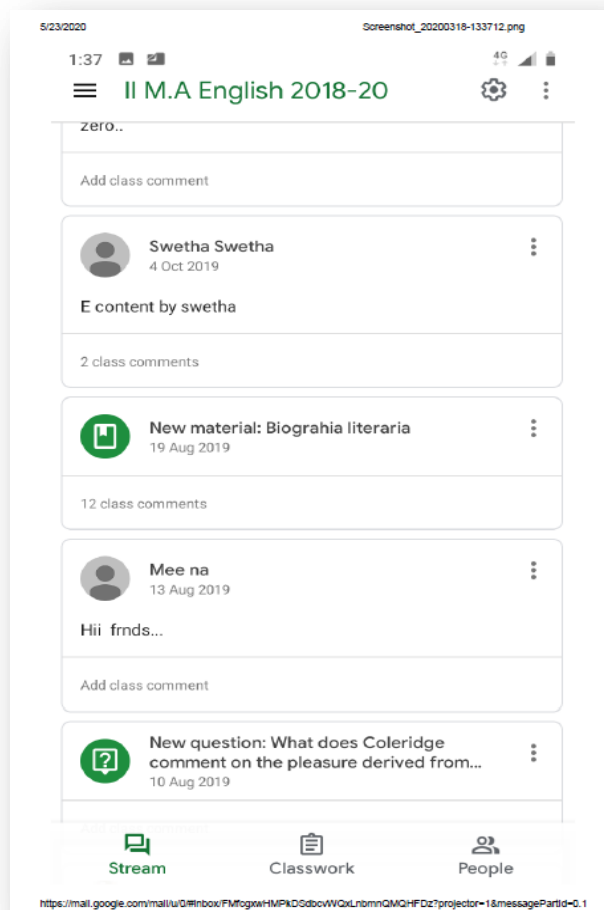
5/23/2020 Screenshot_20200318-133712.png

1:37

4G

II M.A English 2018-20

zero..

Add class comment

Swetha Swetha
4 Oct 2019

E content by swetha

2 class comments

New material: Biograhia literaria
19 Aug 2019

12 class comments

Mee na
13 Aug 2019

Hii frnds...

Add class comment

New question: What does Coleridge comment on the pleasure derived from...
10 Aug 2019

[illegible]

Stream Classwork People

https://mail.google.com/mail/u/0/#inbox/FMfcgxwHMPkDSdbcvWQxLnbmnQMQHFDz?projector=1&messagePartId=0.1